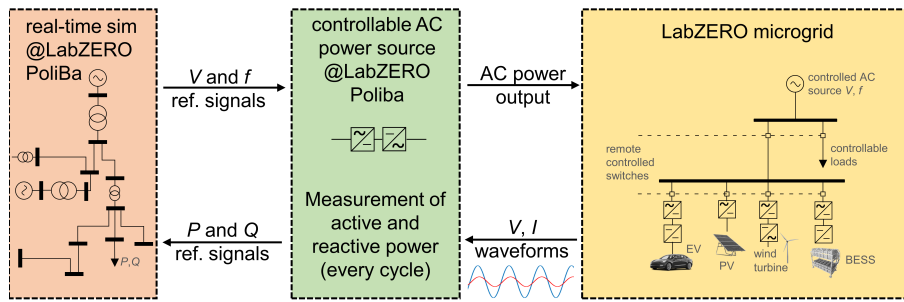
real-time sim @LabZERO PoliBa

$P,Q$

$V$ and $f$ ref. signals

$P$ and $Q$ ref. signals

controllable AC power source @LabZERO Poliba

Measurement of active and reactive power (every cycle)

AC power output

$V$, $I$ waveforms

LabZERO microgrid

controlled AC source $V$, $f$

remote controlled switches

controllable loads

EV

PV

wind turbine

BESS